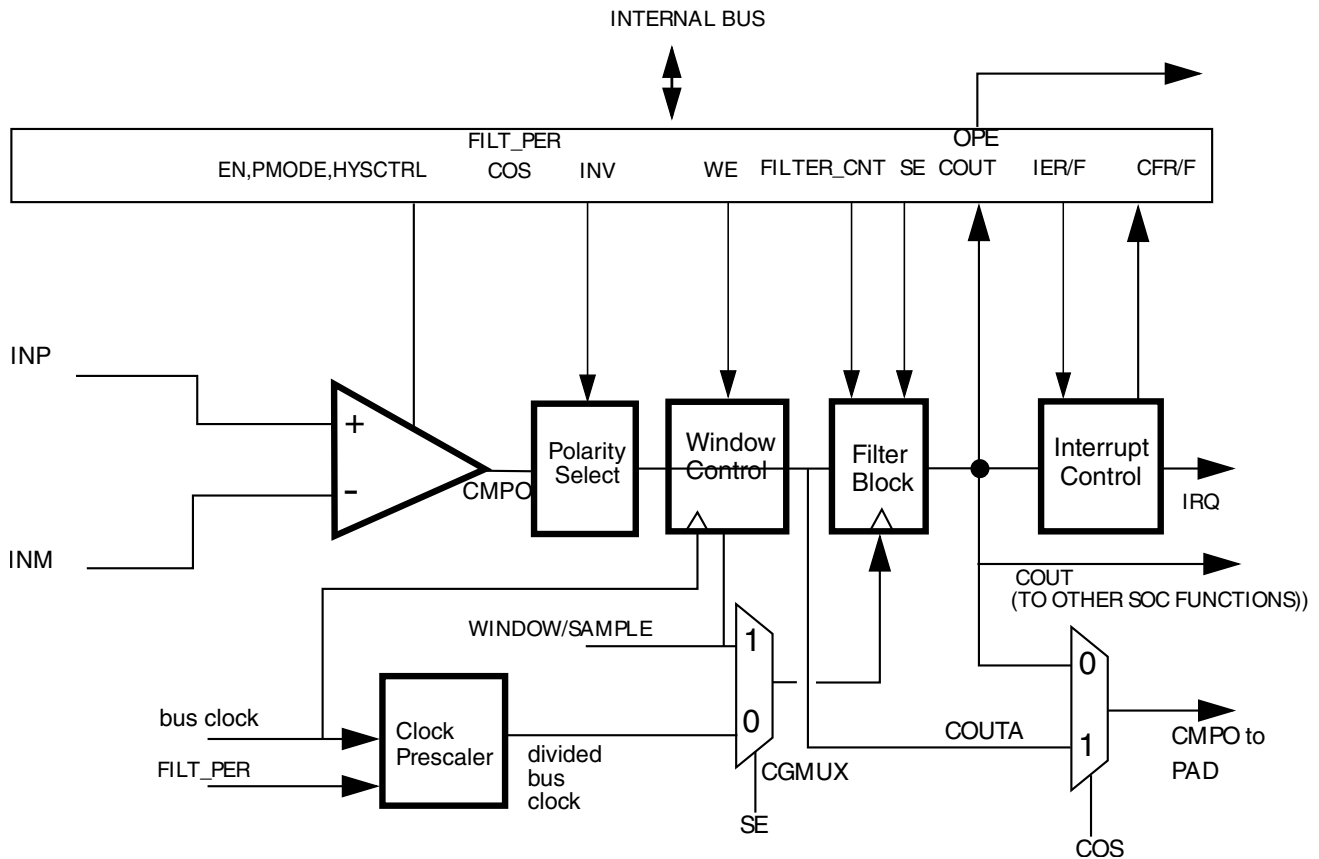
INTERNAL BUS

FILT_PER
EN,PMODE,HYSCTRL
COS
INV
WE
FILTER_CNT
SE
OPE
COUT
IER/F
CFR/F

INP
+
-
INM
CMPO

Polarity Select

Window Control

Filter Block

Interrupt Control

IRQ

COUT
(TO OTHER SOC FUNCTIONS))

WINDOW/SAMPLE
1
0
CGMUX
SE

bus clock
FILT_PER
Clock Prescaler
divided bus clock

COUTA
0
1
COS
CMPO to PAD